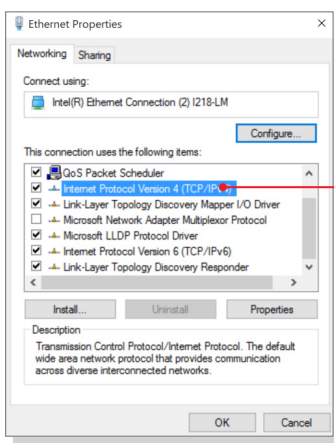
Ethernet Properties

Networking | Sharing

Connect using:

Intel(R) Ethernet Connection (2) I218-LM

Configure...

This connection uses the following items:

QoS Packet Scheduler
Internet Protocol Version 4 (TCP/IPv4)
Link-Layer Topology Discovery Mapper I/O Driver
Microsoft Network Adapter Multiplexor Protocol
Microsoft LLDP Protocol Driver
Internet Protocol Version 6 (TCP/IPv6)
Link-Layer Topology Discovery Responder

Install... | Uninstall | Properties

Description
Transmission Control Protocol/Internet Protocol. The default wide area network protocol that provides communication across diverse interconnected networks.

OK | Cancel